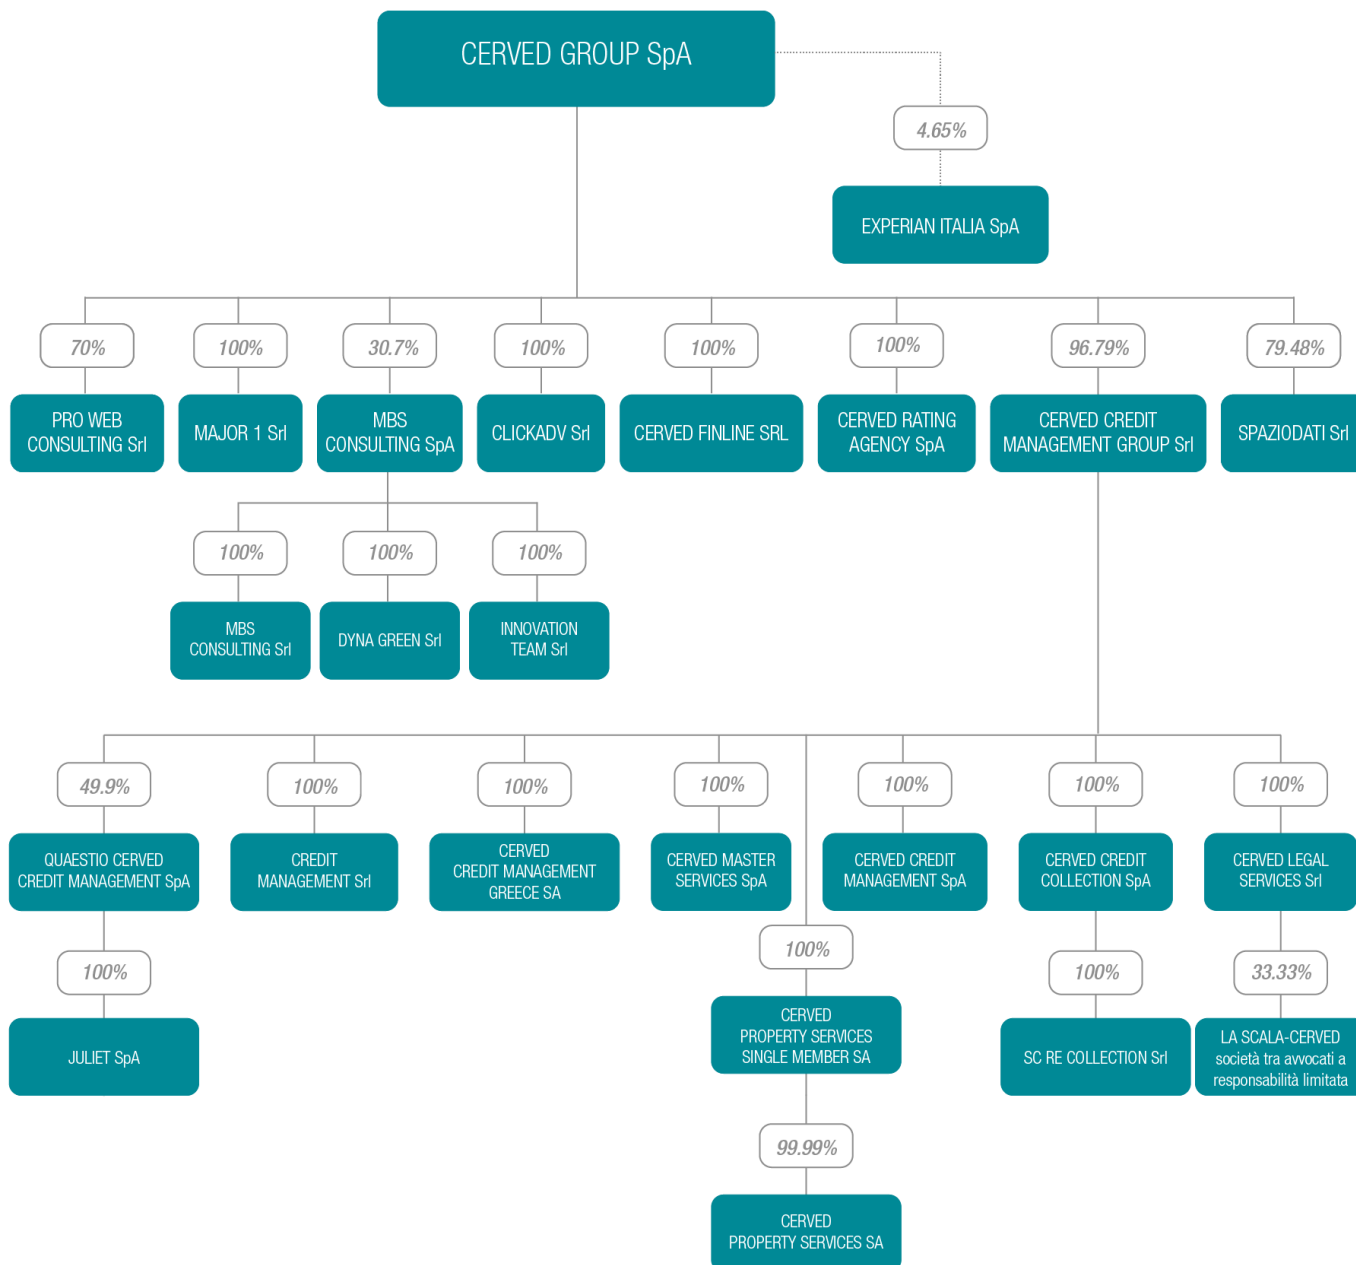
CERVED GROUP SpA

4.65%

EXPERIAN ITALIA SpA

70%

PRO WEB CONSULTING Srl

100%

MAJOR 1 Srl

30.7%

MBS CONSULTING SpA

100%

CLICKADV Srl

100%

CERVED FINLINE SRL

100%

CERVED RATING AGENCY SpA

96.79%

CERVED CREDIT MANAGEMENT GROUP Srl

79.48%

SPAZIODATI Srl

100%

MBS CONSULTING Srl

100%

DYNA GREEN Srl

100%

INNOVATION TEAM Srl

49.9%

QUAESTIO CERVED CREDIT MANAGEMENT SpA

100%

CREDIT MANAGEMENT Srl

100%

CERVED CREDIT MANAGEMENT GREECE SA

100%

CERVED MASTER SERVICES SpA

100%

CERVED CREDIT MANAGEMENT SpA

100%

CERVED CREDIT COLLECTION SpA

100%

CERVED LEGAL SERVICES Srl

100%

JULIET SpA

100%

CERVED PROPERTY SERVICES SINGLE MEMBER SA

100%

SC RE COLLECTION Srl

33.33%

LA SCALA-CERVED società tra avvocati a responsabilità limitata

99.99%

CERVED PROPERTY SERVICES SA